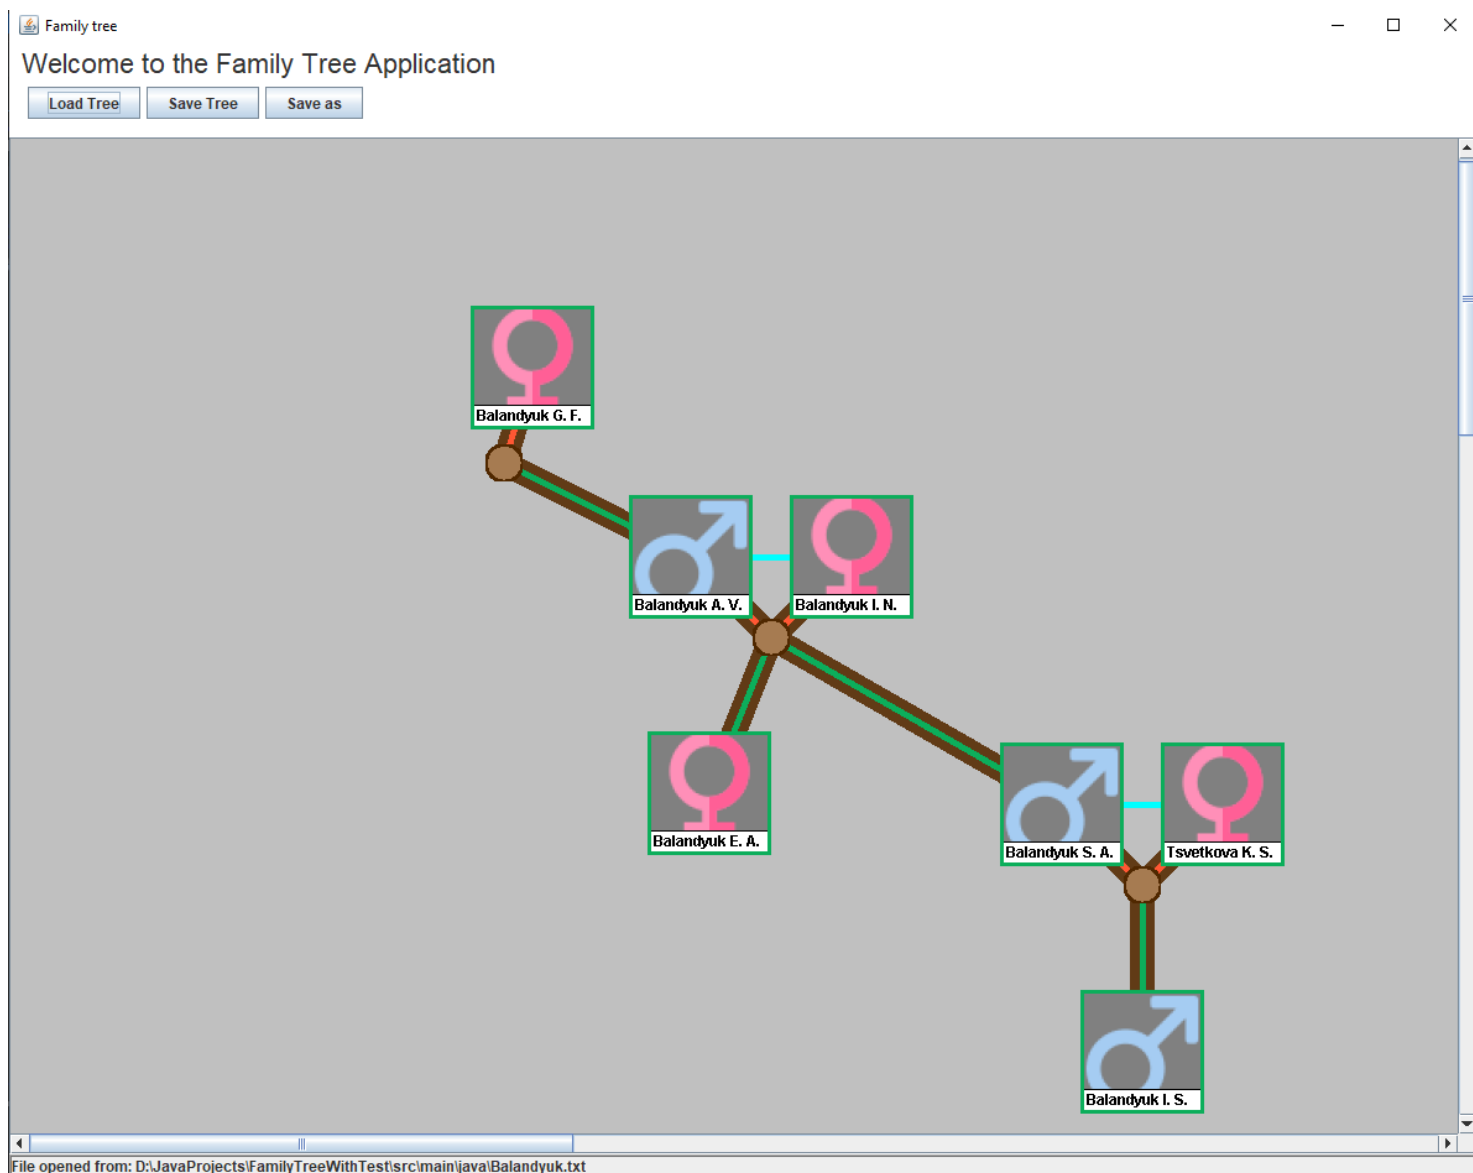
Family tree

Welcome to the Family Tree Application

Load Tree
Save Tree
Save as

Balandyuk G. F.

Balandyuk A. V.
Balandyuk I. N.

Balandyuk E. A.

Balandyuk S. A.
Tsvetkova K. S.

Balandyuk I. S.

File opened from: D:\JavaProjects\FamilyTreeWithTest\src\main\java\Balandyuk.txt